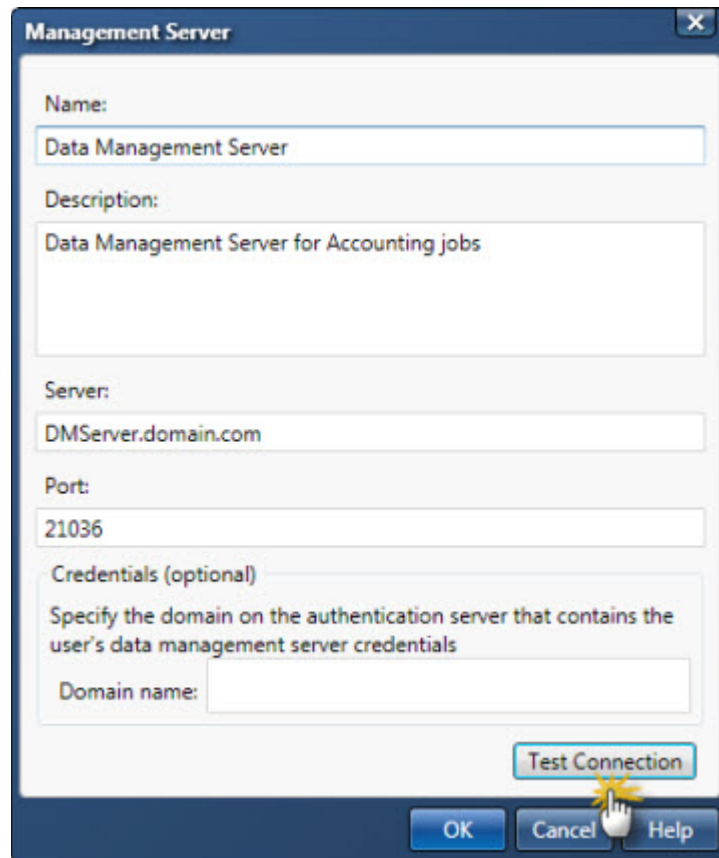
Management Server

Name:

Data Management Server

Description:

Data Management Server for Accounting jobs

Server:

DMServer.domain.com

Port:

21036

Credentials (optional)

Specify the domain on the authentication server that contains the user's data management server credentials

Domain name:

Test Connection

OK

Cancel

Help